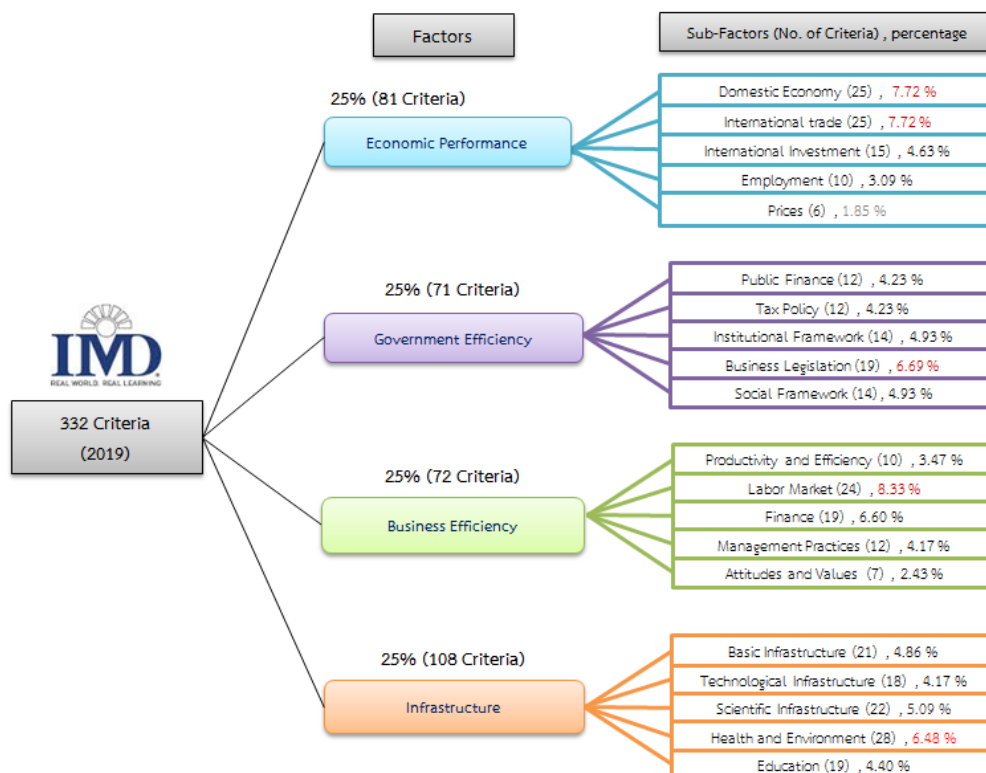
Factors

Sub-Factors (No. of Criteria) , percentage

IMD
REAL WORLD. REAL LEARNING

332 Criteria
(2019)

25% (81 Criteria)
Economic Performance

Domestic Economy (25) , 7.72 %
International trade (25) , 7.72 %
International Investment (15) , 4.63 %
Employment (10) , 3.09 %
Prices (6) , 1.85 %

25% (71 Criteria)
Government Efficiency

Public Finance (12) , 4.23 %
Tax Policy (12) , 4.23 %
Institutional Framework (14) , 4.93 %
Business Legislation (19) , 6.69 %
Social Framework (14) , 4.93 %

25% (72 Criteria)
Business Efficiency

Productivity and Efficiency (10) , 3.47 %
Labor Market (24) , 8.33 %
Finance (19) , 6.60 %
Management Practices (12) , 4.17 %
Attitudes and Values (7) , 2.43 %

25% (108 Criteria)
Infrastructure

Basic Infrastructure (21) , 4.86 %
Technological Infrastructure (18) , 4.17 %
Scientific Infrastructure (22) , 5.09 %
Health and Environment (28) , 6.48 %
Education (19) , 4.40 %